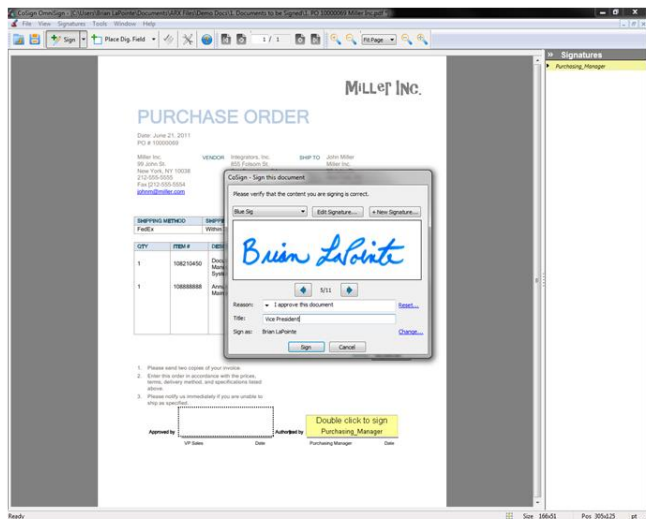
CoSign OmniSign - [C:\Users\Brian.LaPointe\Documents\ARX Files\Demo Docs\1. Documents to be Signed\1. PO 10000069 Miller Inc.pdf]

File View Signatures Tools Window Help

Sign Place Dig. Field 1 / 1 Fit Page

Signatures

Purchasing_Manager

Miller Inc.

PURCHASE ORDER

Date: June 21, 2011
PO # 10000069

Miller Inc.
99 John St.
New York, NY 10038
212-555-5555
Fax (212-555-5554
johnm@miller.com

VENDOR Integrators, Inc.
855 Folsom St.

SHIP TO John Miller
Miller Inc.

| SHIPPING METHOD | SHIPPI |
|---|---|
| FedEx | Within |

| QTY | ITEM # | DESC |
|---|---|---|
| 1 | 108210450 | Docu Mana Syste |
| 1 | 108888888 | Annu Main |

CoSign - Sign this document

Please verify that the content you are signing is correct.

Blue Sig

Edit Signature...

+ New Signature...

Brian LaPointe

5/11

Reason: I approve this document

Reset...

Title: Vice President

Sign as: Brian LaPointe

Change...

Sign

Cancel

1. Please send two copies of your invoice.
2. Enter this order in accordance with the prices, terms, delivery method, and specifications listed above.
3. Please notify us immediately if you are unable to ship as specified.

Approved by

VP Sales

Date

Authorized by

Double click to sign
Purchasing_Manager

Purchasing Manager

Date

Ready

Size 166x51

Pos 305x125

pt